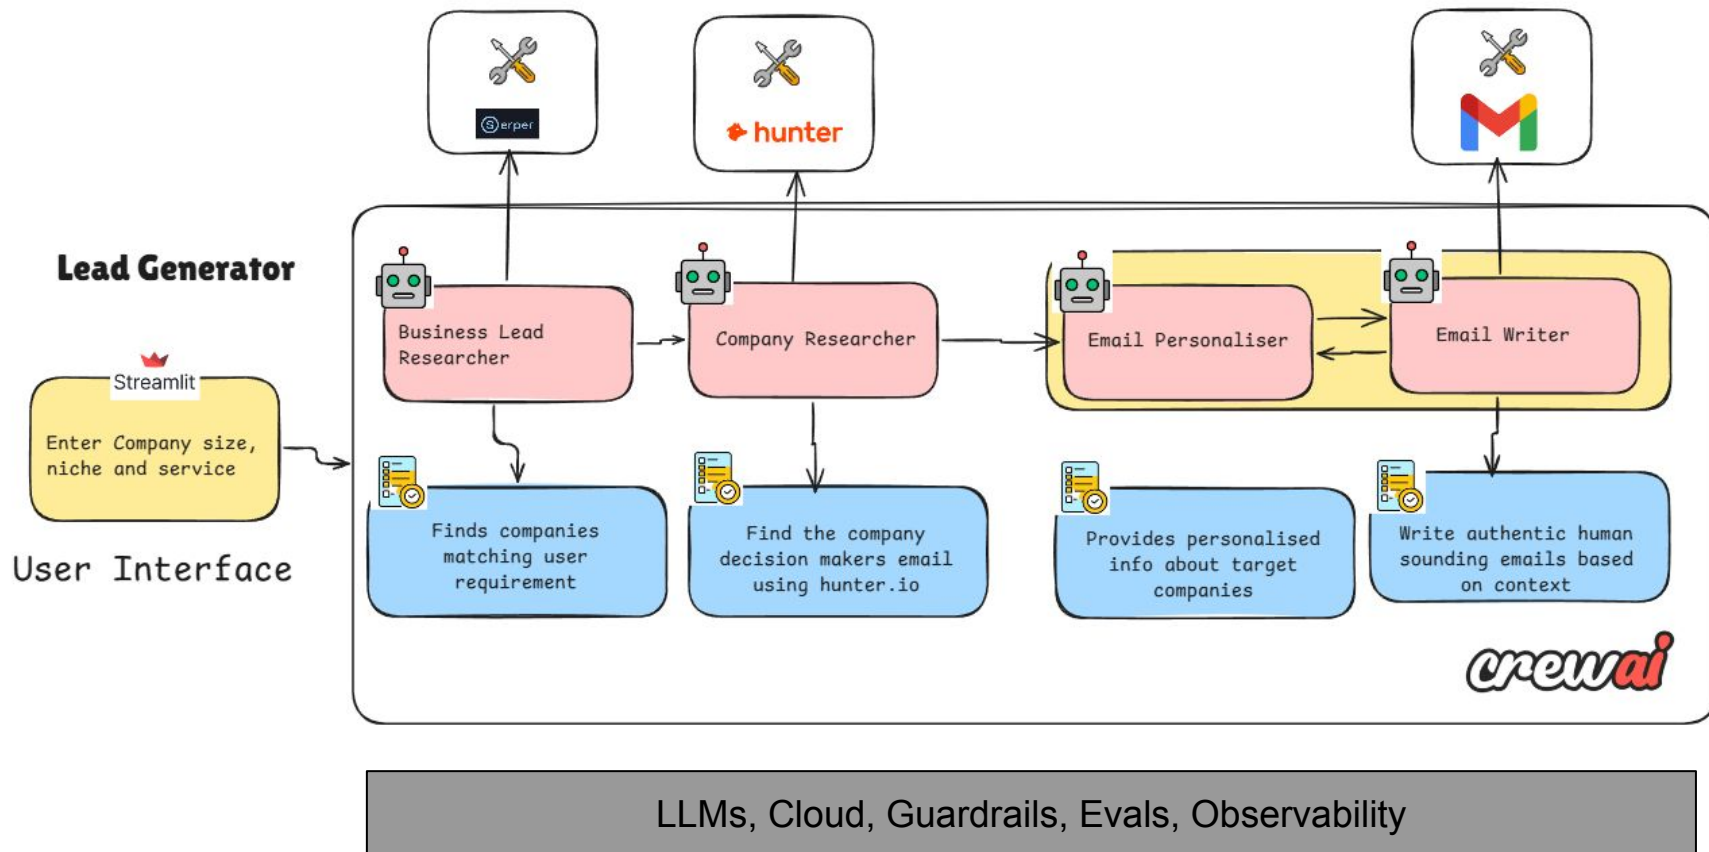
Serper

hunter

Lead Generator

Streamlit

Enter Company size, niche and service

User Interface

Business Lead Researcher

Company Researcher

Email Personaliser

Email Writer

Finds companies matching user requirement

Find the company decision makers email using hunter.io

Provides personalised info about target companies

Write authentic human sounding emails based on context

crewai

LLMs, Cloud, Guardrails, Evals, Observability